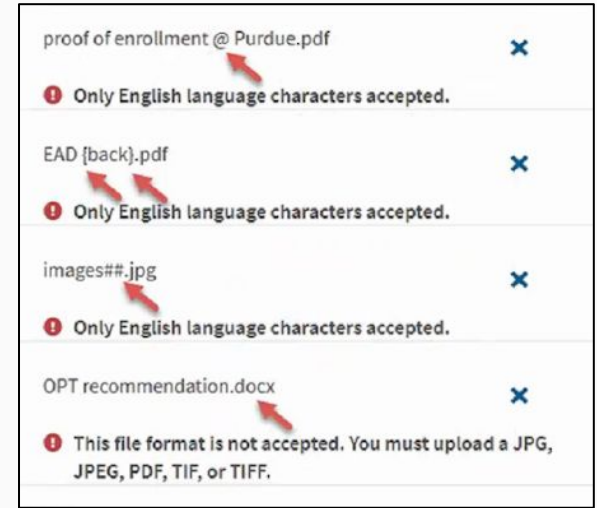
proof of enrollment @ Purdue.pdf

Only English language characters accepted.

EAD {back}.pdf

Only English language characters accepted.

images##.jpg

Only English language characters accepted.

OPT recommendation.docx

This file format is not accepted. You must upload a JPG, JPEG, PDF, TIF, or TIFF.